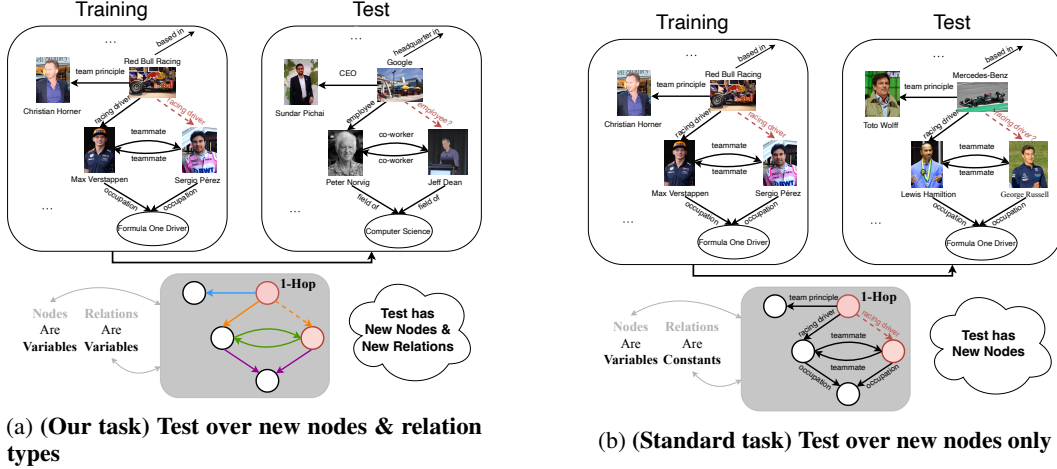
Training

...

based in

team principle

Red Bull Racing

Christian Horner

racing driver

racing driver

teammate

teammate

Max Verstappen

Sergio Pérez

occupation

occupation

...

Formula One Driver

Test

...

headquarter in

CEO

Google

Sundar Pichai

employee

employee?

co-worker

co-worker

Peter Norvig

Jeff Dean

field of

field of

...

Computer Science

Nodes Are Variables

Relations Are Variables

1-Hop

Test has New Nodes & New Relations

(a) (Our task) Test over new nodes & relation types

Training

...

based in

team principle

Red Bull Racing

Christian Horner

racing driver

racing driver

teammate

teammate

Max Verstappen

Sergio Pérez

occupation

occupation

...

Formula One Driver

Test

...

based in

team principle

Mercedes-Benz

Toto Wolff

racing driver

racing driver?

teammate

teammate

Lewis Hamiltion

George Russell

occupation

occupation

...

Formula One Driver

Nodes Are Variables

Relations Are Constants

team principle

1-Hop

racing driver

racing driver

teammate

teammate

occupation

occupation

Test has New Nodes

(b) (Standard task) Test over new nodes only